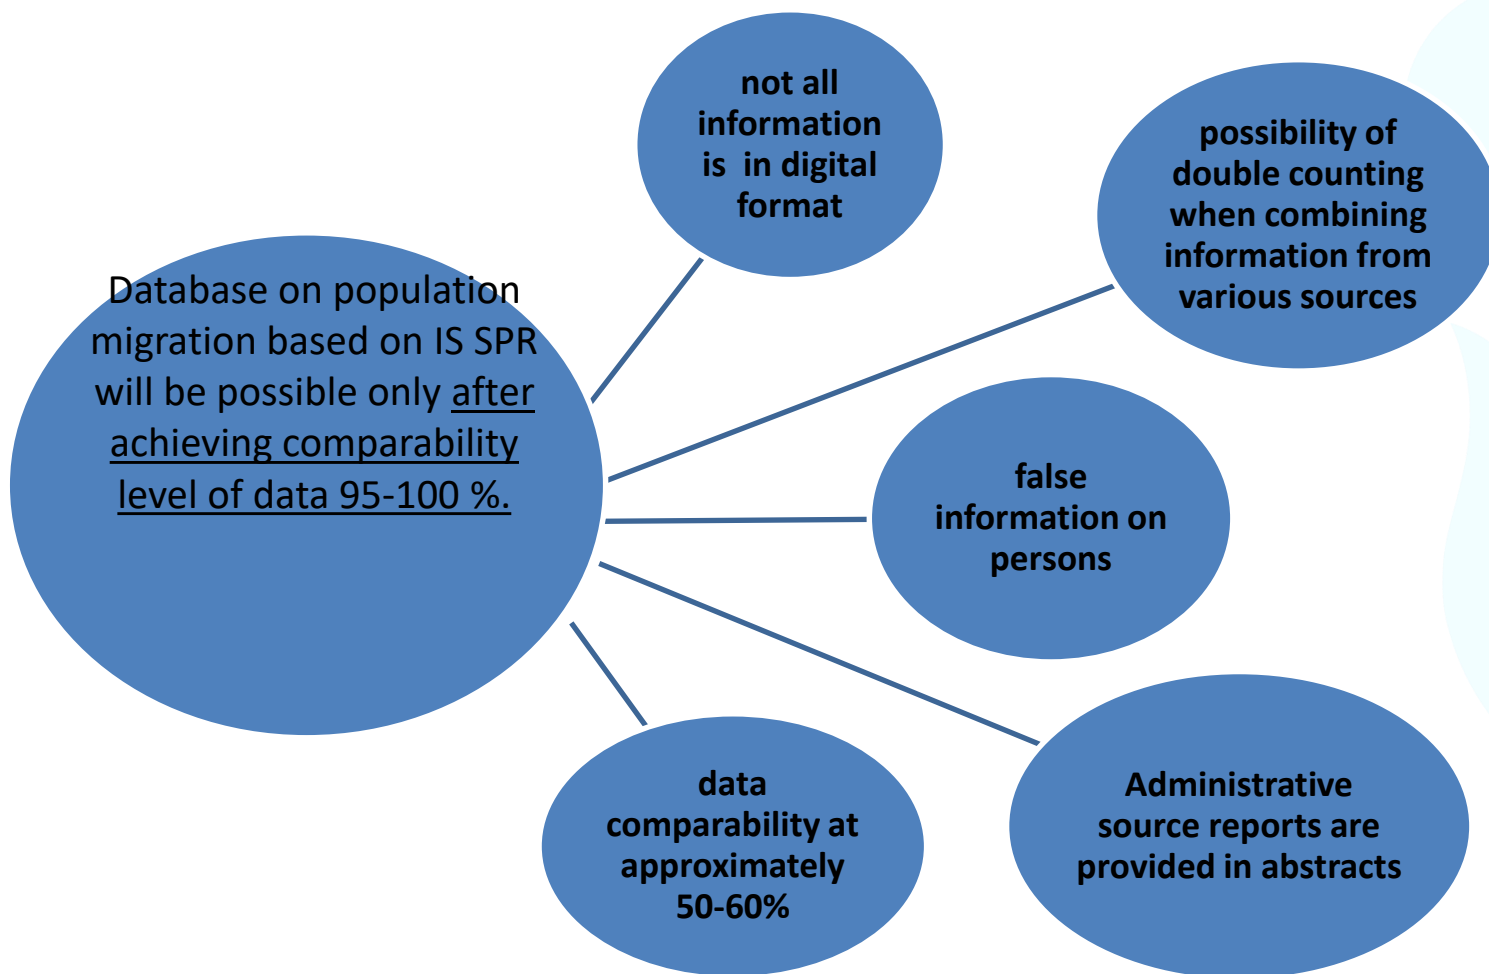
Database on population migration based on IS SPR will be possible only after achieving comparability level of data 95-100 %.

not all information is in digital format

possibility of double counting when combining information from various sources

false information on persons

Administrative source reports are provided in abstracts

data comparability at approximately 50-60%